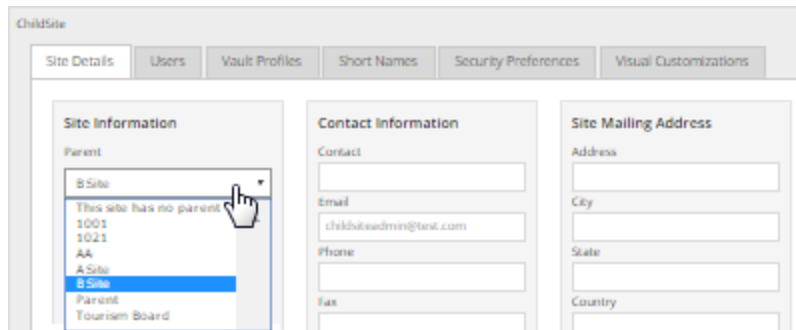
ChildSite

Site Details | Users | Vault Profiles | Short Names | Security Preferences | Visual Customizations

Site Information

Parent

B Site

This site has no parent
1001
1021
AA
A Site
B Site
Parent
Tourism Board

Contact Information

Contact

Email

childsiteadmin@test.com

Phone

Fax

Site Mailing Address

Address

City

State

Country